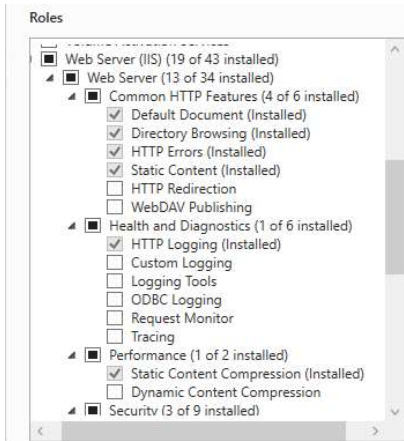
Roles

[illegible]
Web Server (IIS) (19 of 43 installed)
Web Server (13 of 34 installed)
Common HTTP Features (4 of 6 installed)
Default Document (Installed)
Directory Browsing (Installed)
HTTP Errors (Installed)
Static Content (Installed)
HTTP Redirection
WebDAV Publishing
Health and Diagnostics (1 of 6 installed)
HTTP Logging (Installed)
Custom Logging
Logging Tools
ODBC Logging
Request Monitor
Tracing
Performance (1 of 2 installed)
Static Content Compression (Installed)
Dynamic Content Compression
Security (3 of 9 installed)